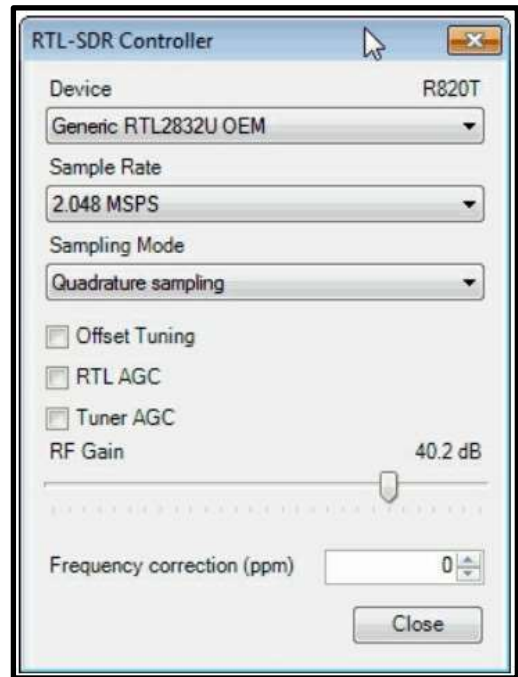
RTL-SDR Controller

Device R820T

Generic RTL2832U OEM

Sample Rate

2.048 MSPS

Sampling Mode

Quadrature sampling

Offset Tuning

RTL AGC

Tuner AGC

RF Gain 40.2 dB

Frequency correction (ppm) 0

Close